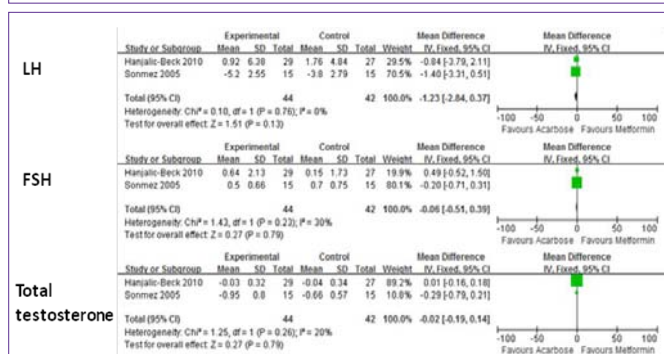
LH

| Study or Subgroup | Experimental Mean | Experimental SD | Experimental Total | Control Mean | Control SD | Control Total | Weight | Mean Difference IV, Fixed, 95% CI |
|---|---|---|---|---|---|---|---|---|
| Hanjalic-Beck 2010 | 0.92 | 6.38 | 29 | 1.76 | 4.84 | 27 | 29.5% | -0.84 [-3.79, 2.11] |
| Sonmez 2005 | -5.2 | 2.55 | 15 | -3.8 | 2.79 | 15 | 70.5% | -1.40 [-3.31, 0.51] |
| Total (95% CI) | | | 44 | | | 42 | 100.0% | -1.23 [-2.84, 0.37] |

Heterogeneity: Chi² = 0.10, df = 1 (P = 0.76); I² = 0%
Test for overall effect: Z = 1.51 (P = 0.13)

Mean Difference IV, Fixed, 95% CI
-100 -50 0 50 100
Favours Acarbose Favours Metformin

FSH

| Study or Subgroup | Experimental Mean | Experimental SD | Experimental Total | Control Mean | Control SD | Control Total | Weight | Mean Difference IV, Fixed, 95% CI |
|---|---|---|---|---|---|---|---|---|
| Hanjalic-Beck 2010 | 0.64 | 2.13 | 29 | 0.15 | 1.73 | 27 | 19.9% | 0.49 [-0.52, 1.50] |
| Sonmez 2005 | 0.5 | 0.66 | 15 | 0.7 | 0.75 | 15 | 80.1% | -0.20 [-0.71, 0.31] |
| Total (95% CI) | | | 44 | | | 42 | 100.0% | -0.06 [-0.51, 0.39] |

Heterogeneity: Chi² = 1.43, df = 1 (P = 0.23); I² = 30%
Test for overall effect: Z = 0.27 (P = 0.79)

Mean Difference IV, Fixed, 95% CI
-100 -50 0 50 100
Favours Acarbose Favours Metformin

Total testosterone

| Study or Subgroup | Experimental Mean | Experimental SD | Experimental Total | Control Mean | Control SD | Control Total | Weight | Mean Difference IV, Fixed, 95% CI |
|---|---|---|---|---|---|---|---|---|
| Hanjalic-Beck 2010 | -0.03 | 0.32 | 29 | -0.04 | 0.34 | 27 | 89.2% | 0.01 [-0.16, 0.18] |
| Sonmez 2005 | -0.95 | 0.8 | 15 | -0.66 | 0.57 | 15 | 10.8% | -0.29 [-0.79, 0.21] |
| Total (95% CI) | | | 44 | | | 42 | 100.0% | -0.02 [-0.19, 0.14] |

Heterogeneity: Chi² = 1.25, df = 1 (P = 0.26); I² = 20%
Test for overall effect: Z = 0.27 (P = 0.79)

Mean Difference IV, Fixed, 95% CI
-100 -50 0 50 100
Favours Acarbose Favours Metformin